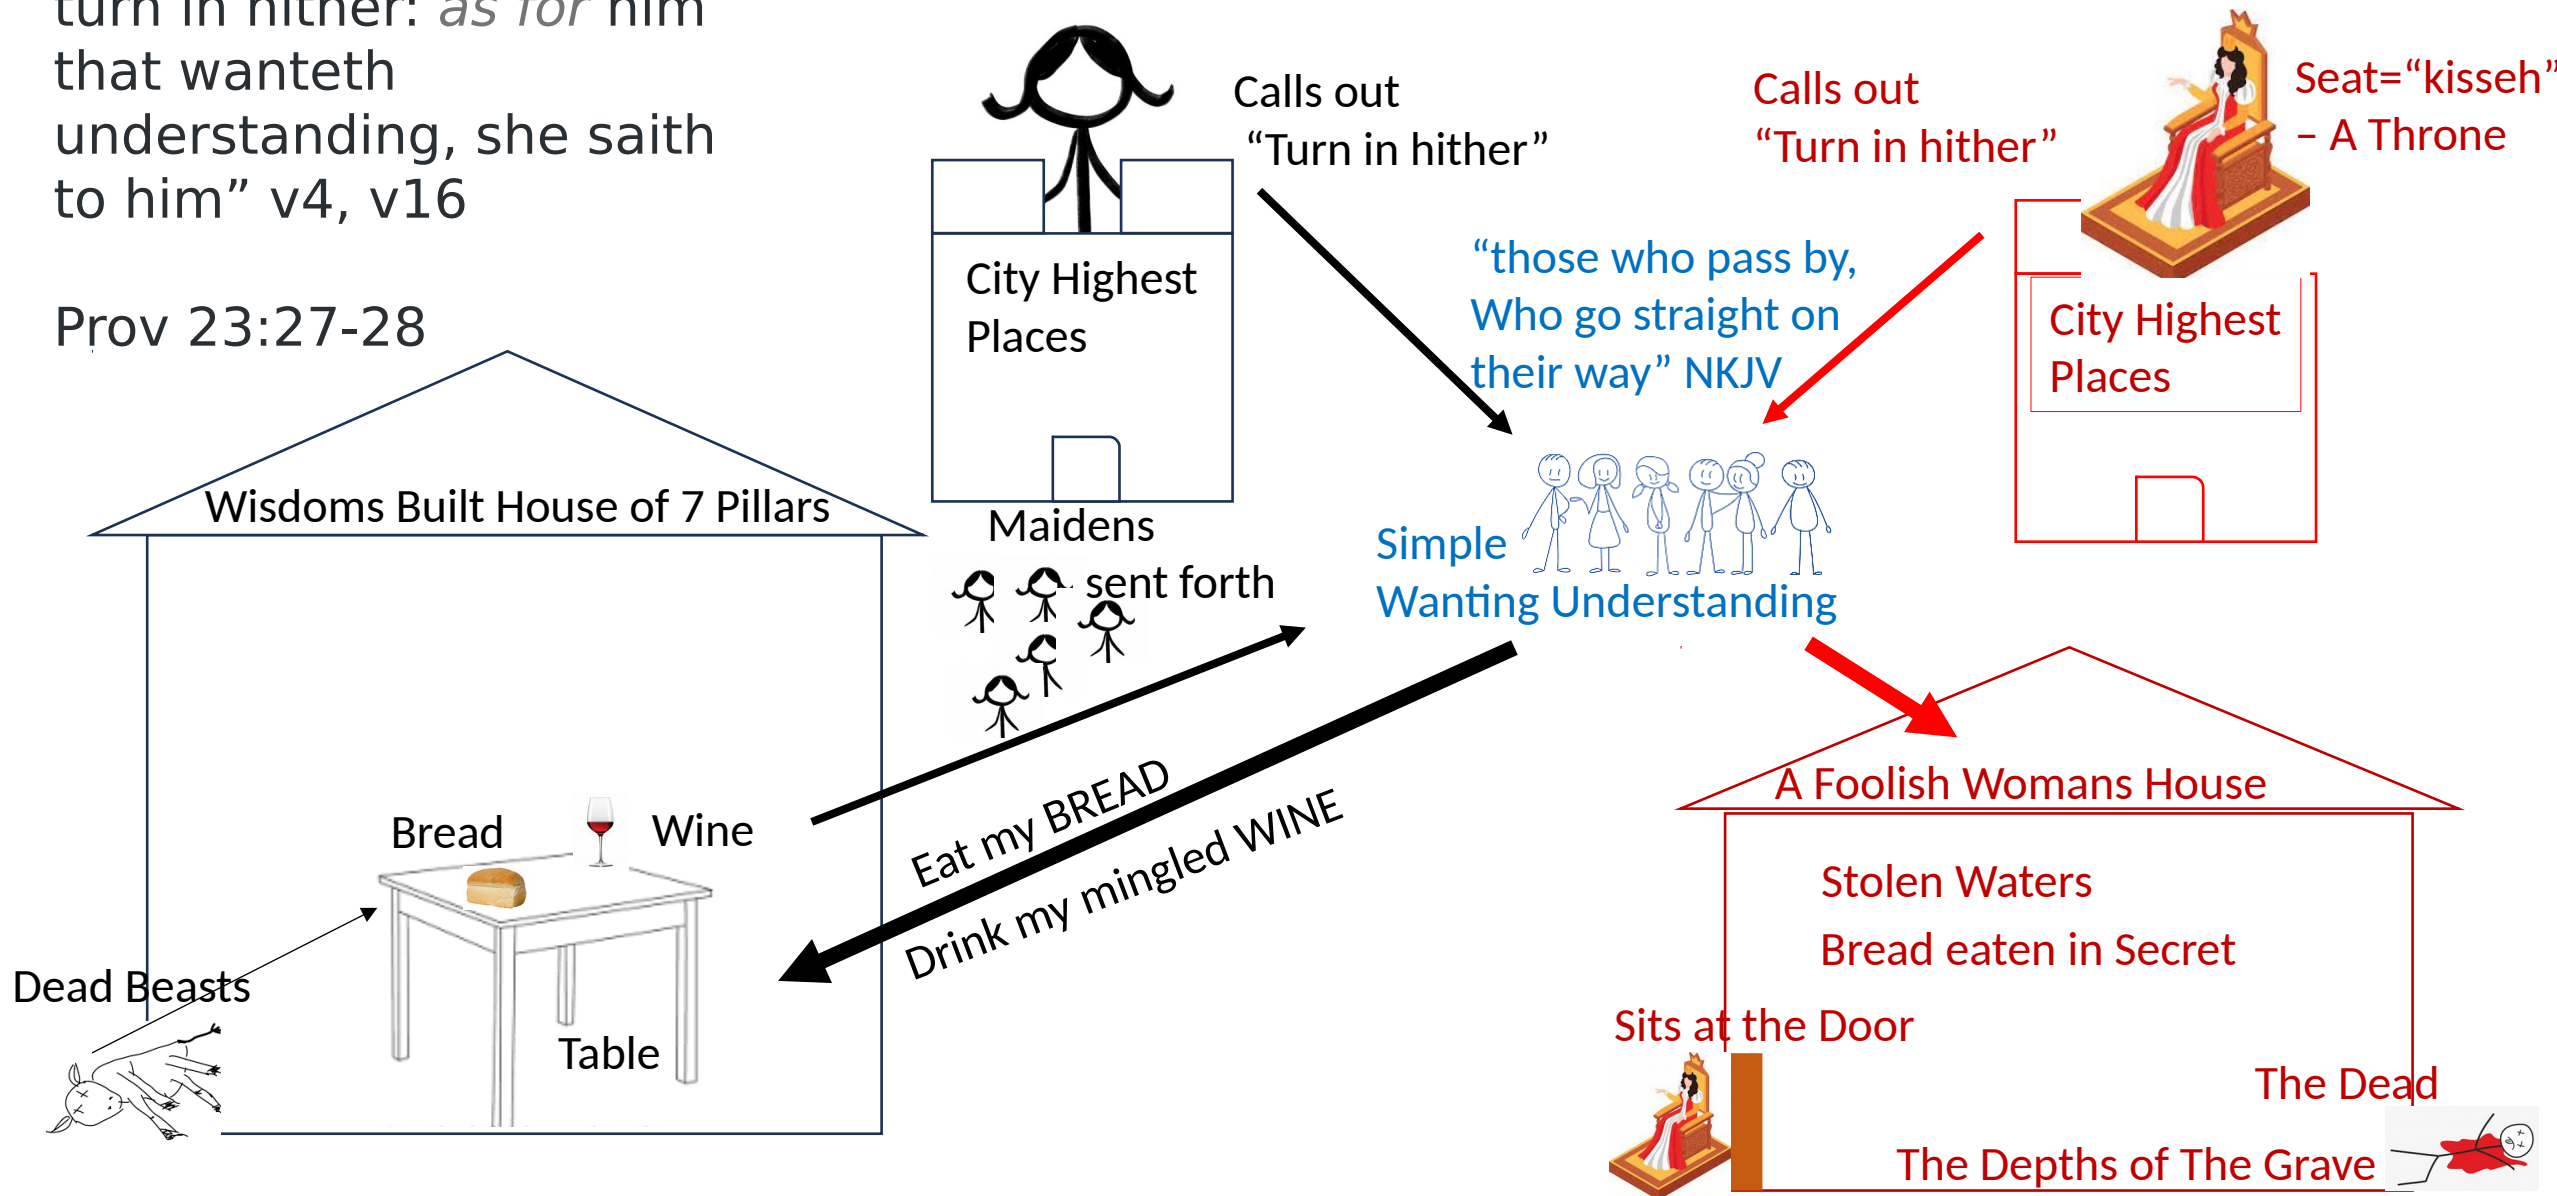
turn in hither: as for him that wanteth understanding, she saith to him” v4, v16

Prov 23:27-28

City Highest Places

Calls out “Turn in hither”

Calls out “Turn in hither”

Seat=“kisseh” – A Throne

City Highest Places

“those who pass by, Who go straight on their way” NKJV

Wisdoms Built House of 7 Pillars

Maidens

sent forth

Simple Wanting Understanding

A Foolish Womans House

Bread

Wine

Eat my BREAD

Drink my mingled WINE

Stolen Waters

Bread eaten in Secret

Dead Beasts

Table

Sits at the Door

The Dead

The Depths of The Grave